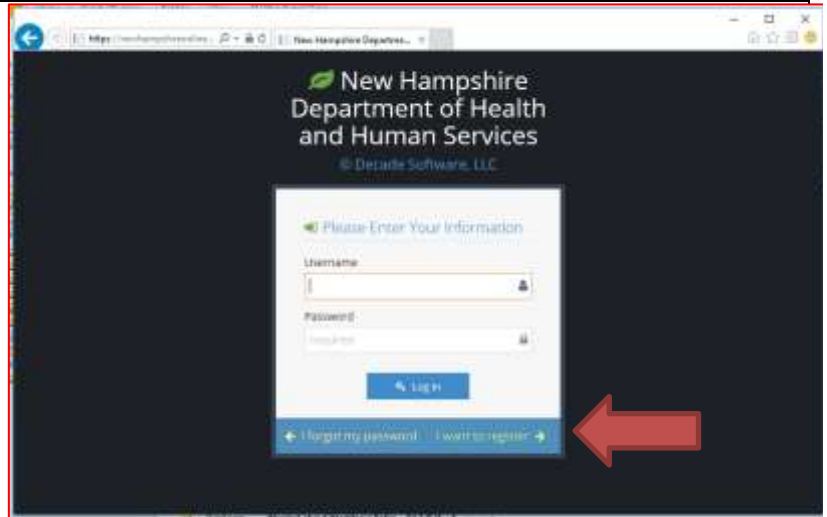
https://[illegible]

New Hampshire Departme...

New Hampshire Department of Health and Human Services

© Decade Software, LLC

Please Enter Your Information

Username

Password

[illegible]

Log In

I forgot my password

I want to register